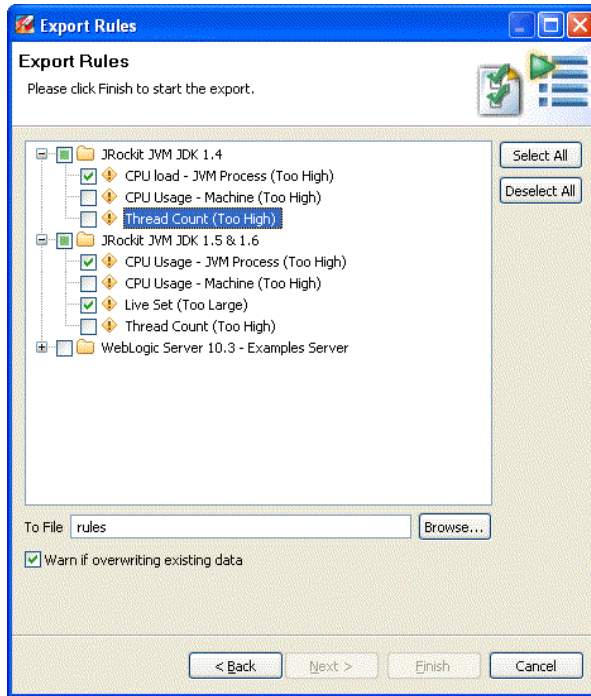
Export Rules

Export Rules

Please click Finish to start the export.

JRockit JVM JDK 1.4
CPU load - JVM Process (Too High)
CPU Usage - Machine (Too High)
Thread Count (Too High)
JRockit JVM JDK 1.5 & 1.6
CPU Usage - JVM Process (Too High)
CPU Usage - Machine (Too High)
Live Set (Too Large)
Thread Count (Too High)
WebLogic Server 10.3 - Examples Server

Select All
Deselect All

To File rules
Browse...

Warn if overwriting existing data

< Back
Next >
Finish
Cancel